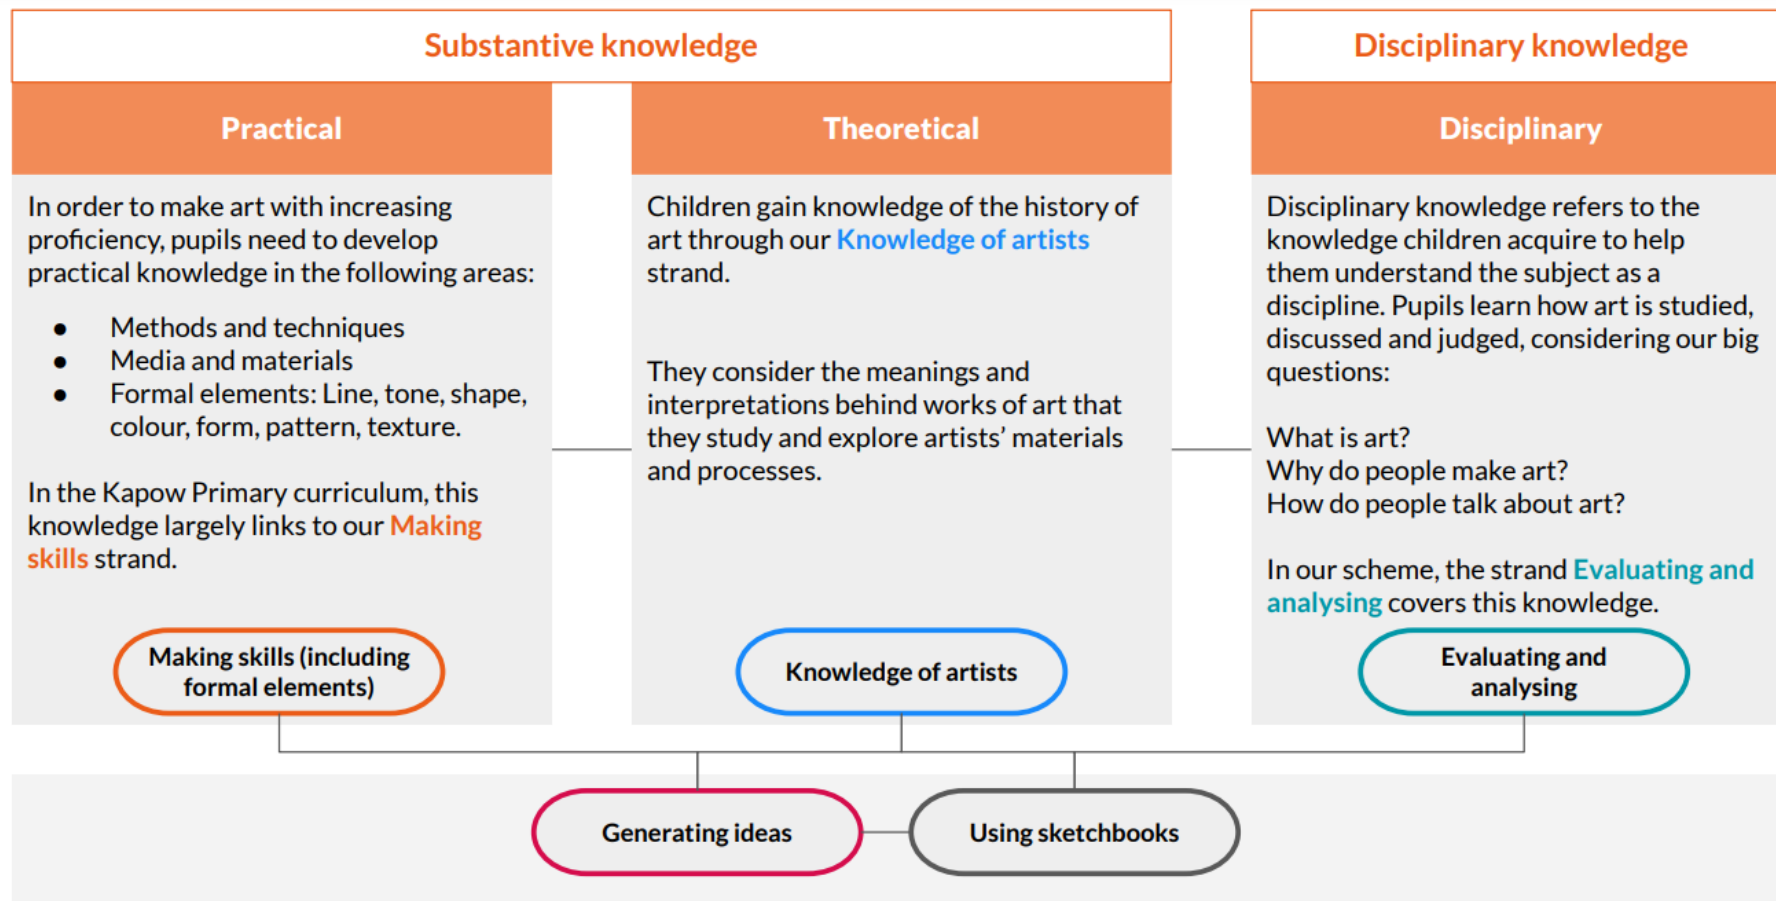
Substantive knowledge

Disciplinary knowledge

Practical

In order to make art with increasing proficiency, pupils need to develop practical knowledge in the following areas:

- Methods and techniques
- Media and materials
- Formal elements: Line, tone, shape, colour, form, pattern, texture.

In the Kapow Primary curriculum, this knowledge largely links to our Making skills strand.

Making skills (including formal elements)

Theoretical

Children gain knowledge of the history of art through our Knowledge of artists strand.

They consider the meanings and interpretations behind works of art that they study and explore artists' materials and processes.

Knowledge of artists

Disciplinary

Disciplinary knowledge refers to the knowledge children acquire to help them understand the subject as a discipline. Pupils learn how art is studied, discussed and judged, considering our big questions:

What is art?
Why do people make art?
How do people talk about art?

In our scheme, the strand Evaluating and analysing covers this knowledge.

Evaluating and analysing

Generating ideas

Using sketchbooks